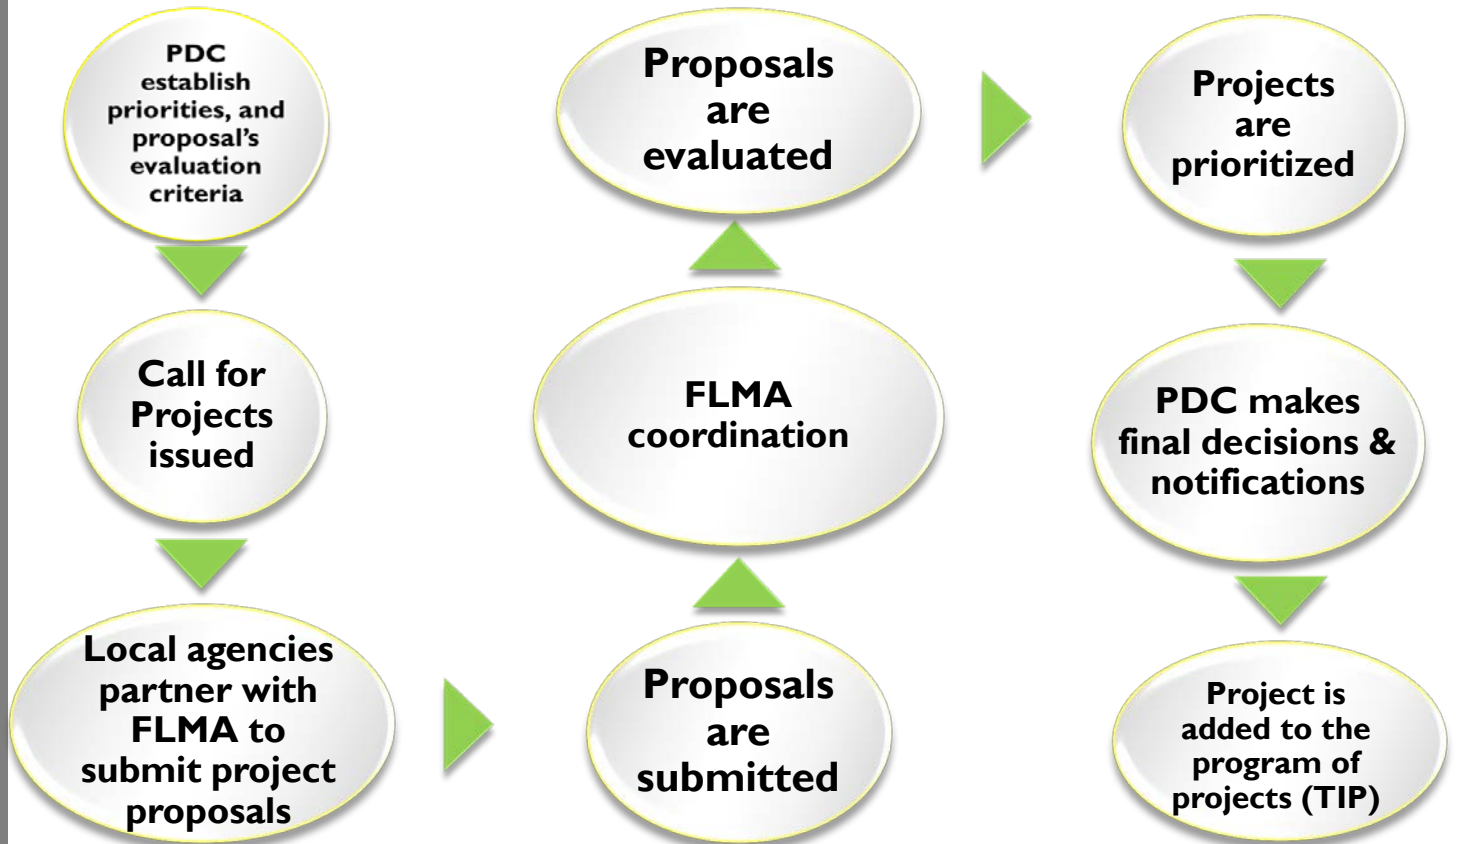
PDC establish priorities, and proposal's evaluation criteria

Call for Projects issued

Local agencies partner with FLMA to submit project proposals

Proposals are submitted

FLMA coordination

Proposals are evaluated

Projects are prioritized

PDC makes final decisions & notifications

Project is added to the program of projects (TIP)